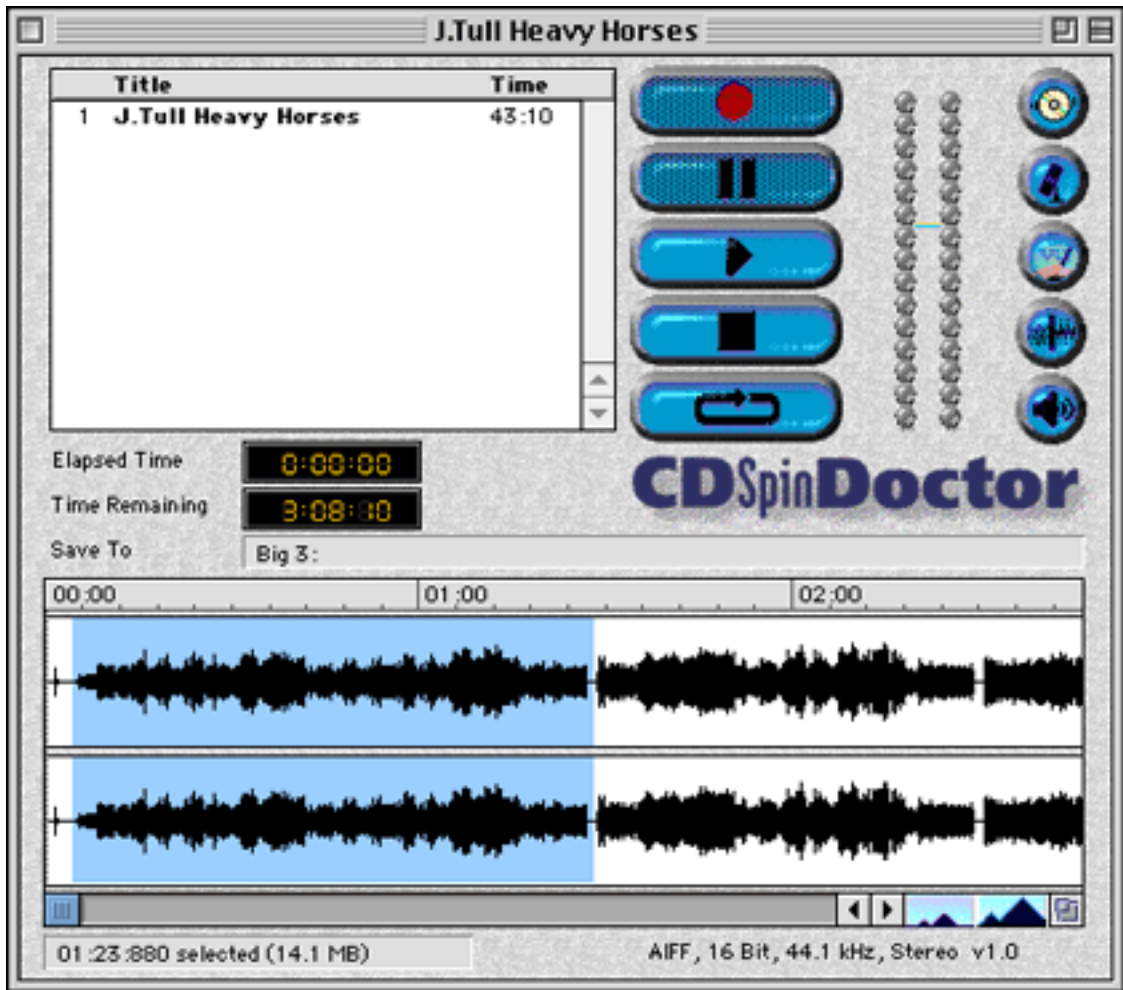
J.Tull Heavy Horses

| Title | Time |
|---|---|
| 1 J.Tull Heavy Horses | 43:10 |

Elapsed Time 0:00:00
Time Remaining 3:08:10
Save To Big 3:

CDSpinDoctor

00:00 01:00 02:00

01:23:880 selected (14.1 MB)

AIFF, 16 Bit, 44.1 kHz, Stereo v1.0